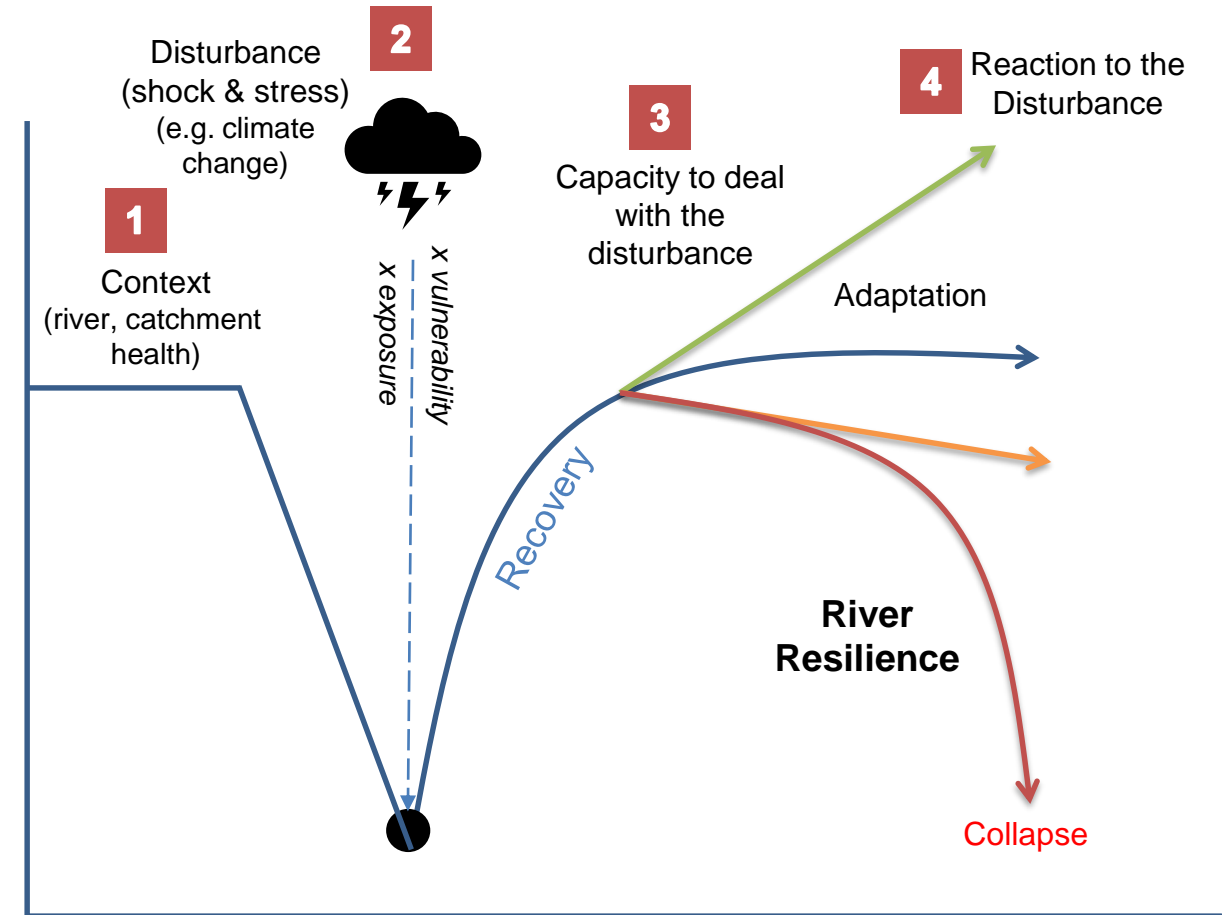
2

Disturbance (shock & stress) (e.g. climate change)

4 Reaction to the Disturbance

3

Capacity to deal with the disturbance

1

Context (river, catchment health)

x vulnerability

x exposure

Adaptation

Recovery

River Resilience

Collapse